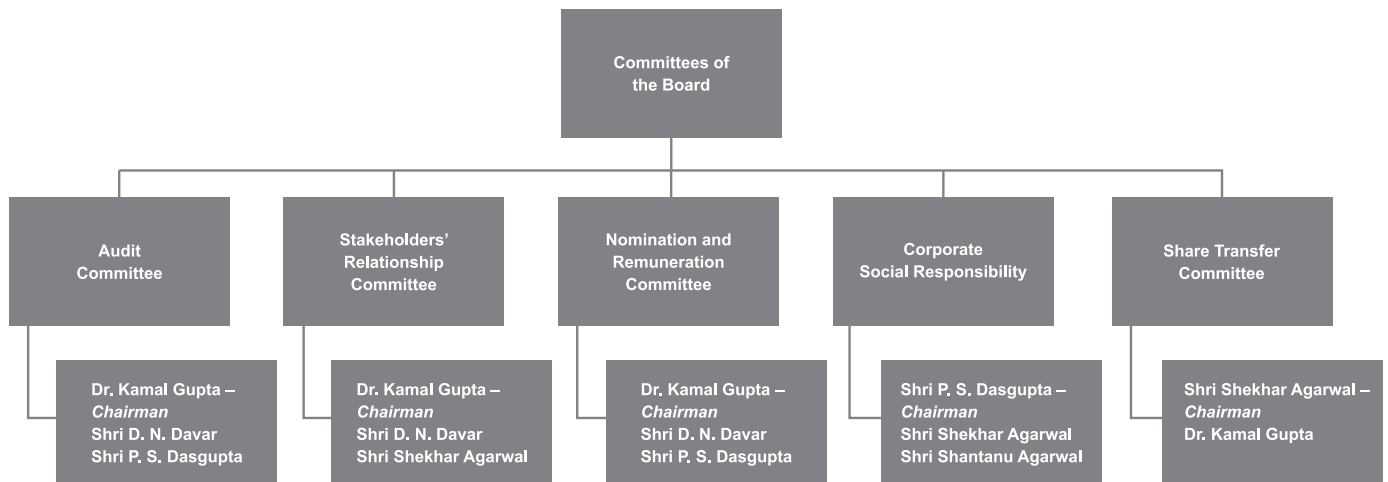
Committees of the Board

Audit Committee

Dr. Kamal Gupta – *Chairman*
Shri D. N. Davar
Shri P. S. Dasgupta

Stakeholders' Relationship Committee

Dr. Kamal Gupta – *Chairman*
Shri D. N. Davar
Shri Shekhar Agarwal

Nomination and Remuneration Committee

Dr. Kamal Gupta – *Chairman*
Shri D. N. Davar
Shri P. S. Dasgupta

Corporate Social Responsibility

Shri P. S. Dasgupta – *Chairman*
Shri Shekhar Agarwal
Shri Shantanu Agarwal

Share Transfer Committee

Shri Shekhar Agarwal – *Chairman*
Dr. Kamal Gupta